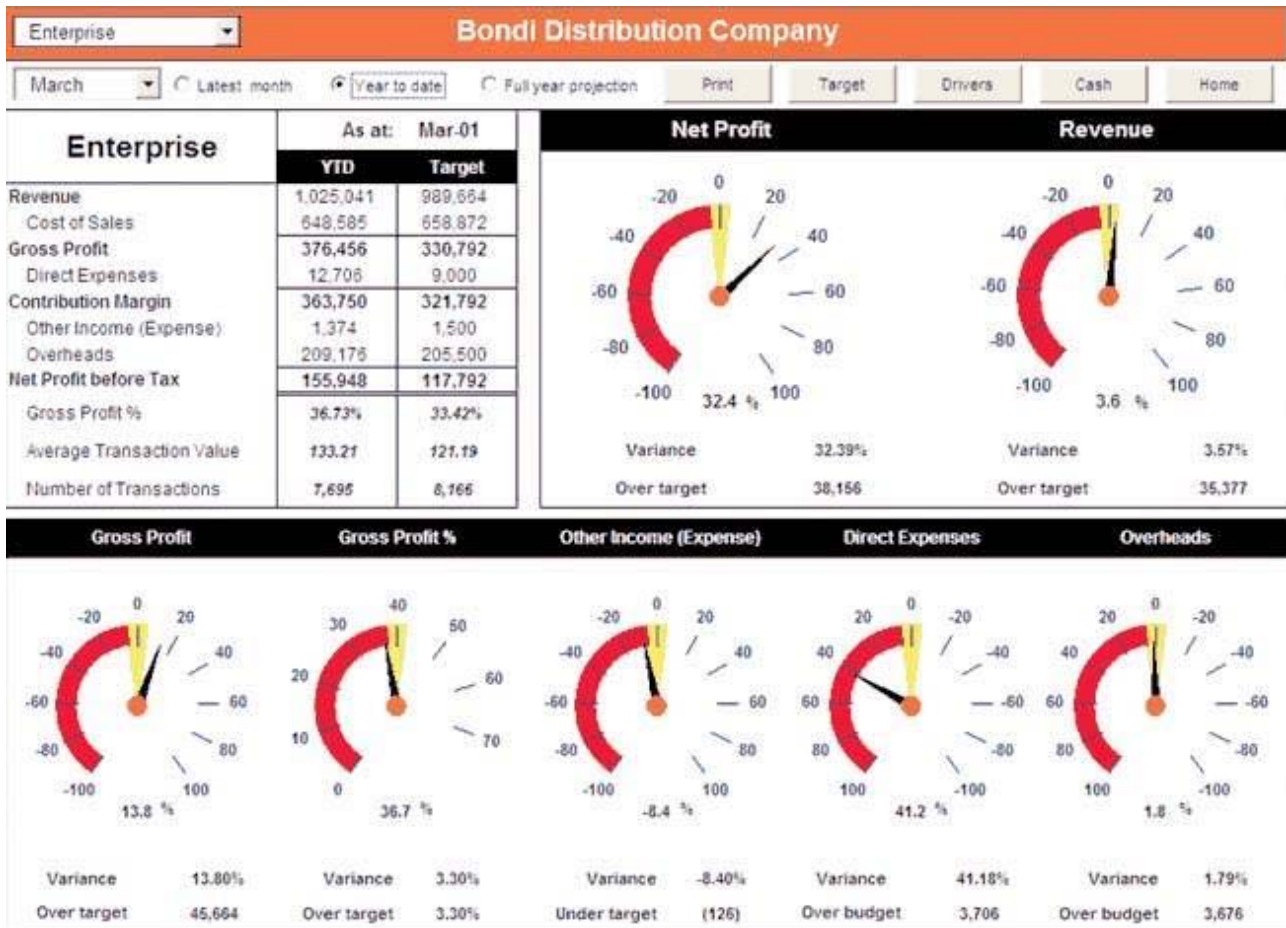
Enterprise

Bondi Distribution Company

March

Latest month

Year to date

Full year projection

Print

Target

Drivers

Cash

Home

| Enterprise | As at: | Mar-01 |
|---|---|---|
| | YTD | Target |
| Revenue | 1,025,041 | 989,664 |
| Cost of Sales | 648,585 | 658,872 |
| Gross Profit | 376,456 | 330,792 |
| Direct Expenses | 12,706 | 9,000 |
| Contribution Margin | 363,750 | 321,792 |
| Other Income (Expense) | 1,374 | 1,500 |
| Overheads | 209,176 | 205,500 |
| Net Profit before Tax | 155,948 | 117,792 |
| Gross Profit % | 36.73% | 33.42% |
| Average Transaction Value | 133.21 | 121.19 |
| Number of Transactions | 7,695 | 8,166 |

Net Profit

-20 0 20 -40 40 -60 60 -80 80 -100 100

32.4 %

Variance 32.39%

Over target 38,156

Revenue

-20 0 20 -40 40 -60 60 -80 80 -100 100

3.6 %

Variance 3.57%

Over target 35,377

Gross Profit

-20 0 20 -40 40 -60 60 -80 80 -100 100

13.8 %

Variance 13.80%

Over target 45,664

Gross Profit %

30 40 50 20 60 10 70 0

36.7 %

Variance 3.30%

Over target 3.30%

Other Income (Expense)

-20 0 20 -40 40 -60 60 -80 80 -100 100

-8.4 %

Variance -8.40%

Under target (126)

Direct Expenses

20 0 -20 40 -40 60 -60 80 -80 100 -100

41.2 %

Variance 41.18%

Over budget 3,706

Overheads

20 0 -20 40 -40 60 -60 80 -80 100 -100

1.8 %

Variance 1.79%

Over budget 3,676